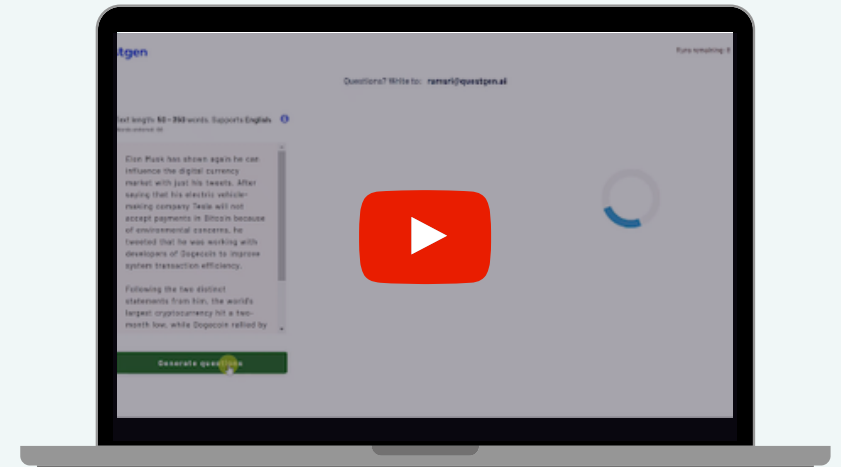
stgen

Runs remaining: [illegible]

Questions? Write to: ramsri@questgen.ai

Text length: 50 - 350 words. Supports English

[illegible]

Elon Musk has shown again he can influence the digital currency market with just his tweets. After saying that his electric vehicle-making company Tesla will not accept payments in Bitcoin because of environmental concerns, he tweeted that he was working with developers of Dogecoin to improve system transaction efficiency.

Following the two distinct statements from him, the world's largest cryptocurrency hit a two-month low, while Dogecoin rallied by

Generate questions